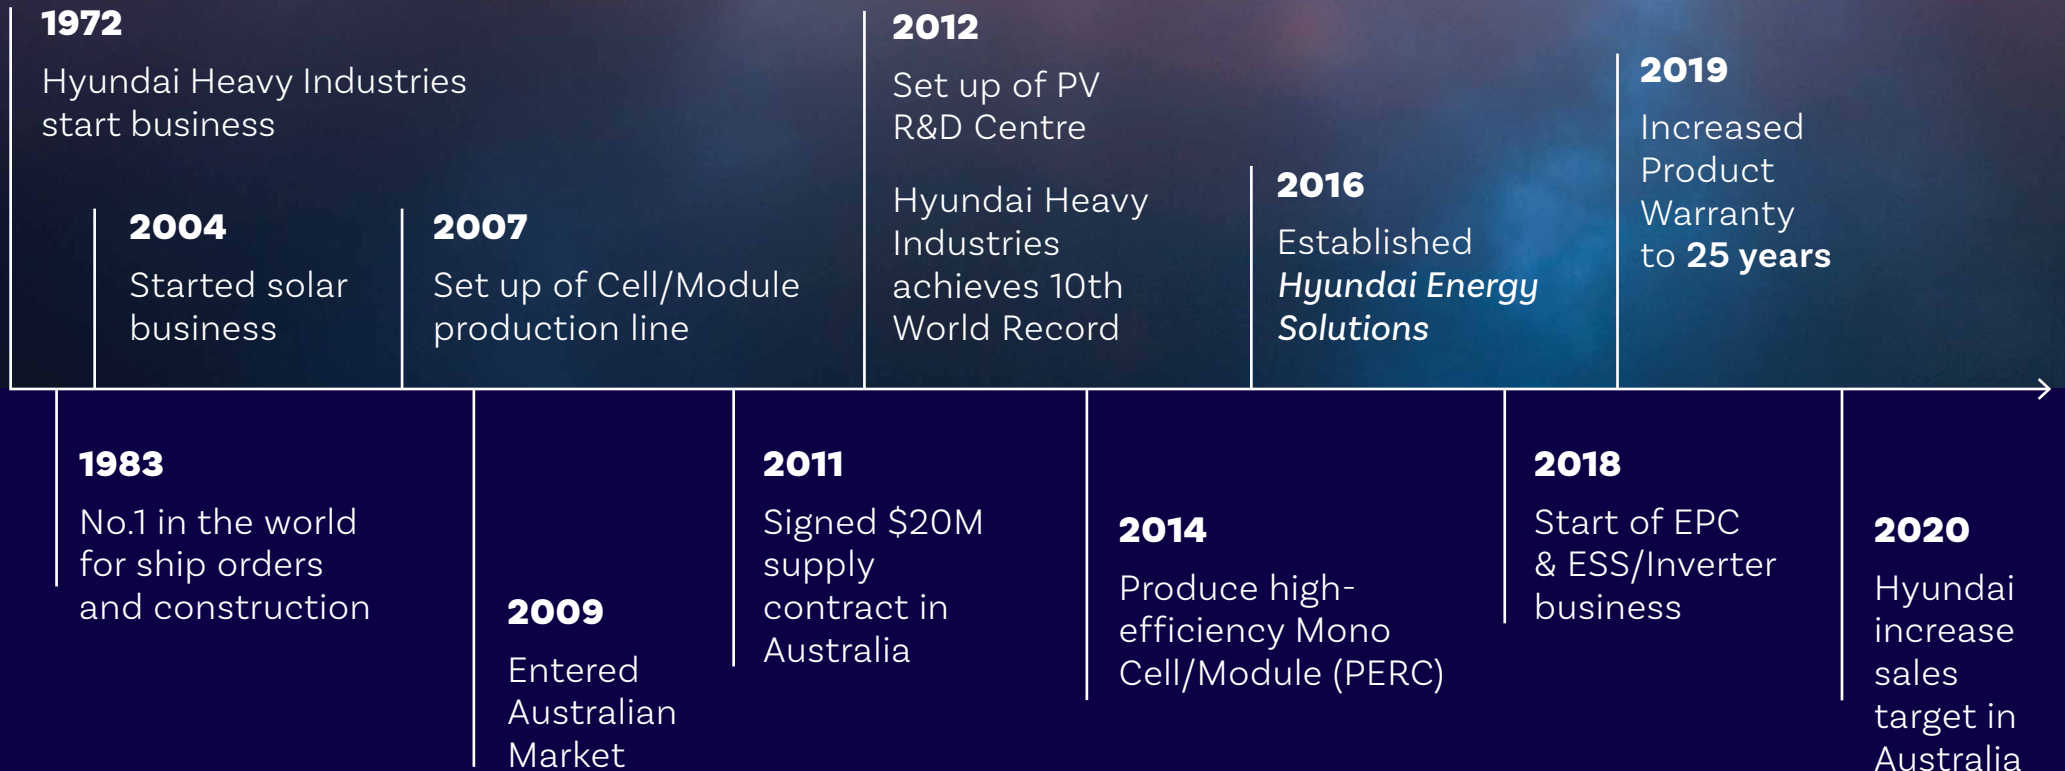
1972
Hyundai Heavy Industries start business

2004
Started solar business

2007
Set up of Cell/Module production line

2012
Set up of PV R&D Centre

Hyundai Heavy Industries achieves 10th World Record

2016
Established *Hyundai Energy Solutions*

2019
Increased Product Warranty to **25 years**

1983
No.1 in the world for ship orders and construction

2009
Entered Australian Market

2011
Signed $20M supply contract in Australia

2014
Produce high-efficiency Mono Cell/Module (PERC)

2018
Start of EPC & ESS/Inverter business

2020
Hyundai increase sales target in Australia